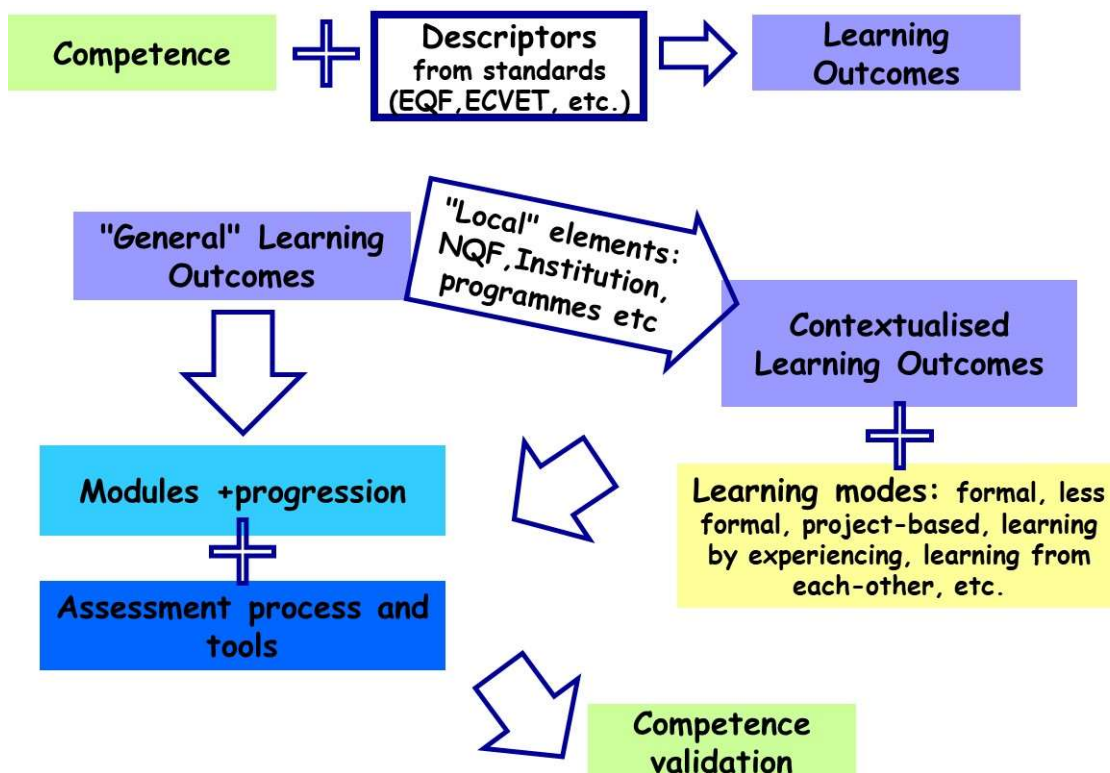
Competence

Descriptors from standards (EQF,ECVET, etc.)

Learning Outcomes

"General" Learning Outcomes

"Local" elements: NQF,Institution, programmes etc

Contextualised Learning Outcomes

Modules +progression

Assessment process and tools

Learning modes: formal, less formal, project-based, learning by experiencing, learning from each-other, etc.

Competence validation